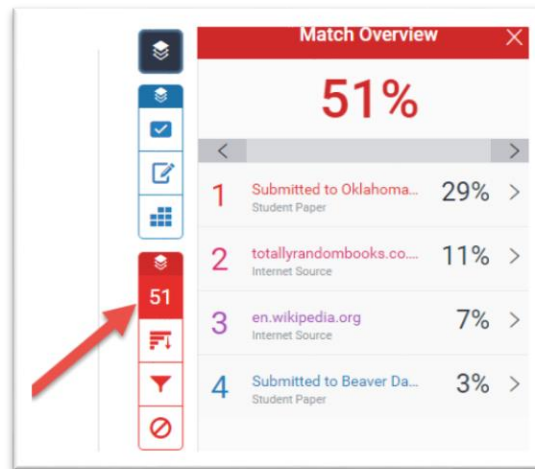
Match Overview

51%

51

1 Submitted to Oklahoma... 29%
Student Paper

2 totallyrandombooks.co.... 11%
Internet Source

3 en.wikipedia.org 7%
Internet Source

4 Submitted to Beaver Da... 3%
Student Paper